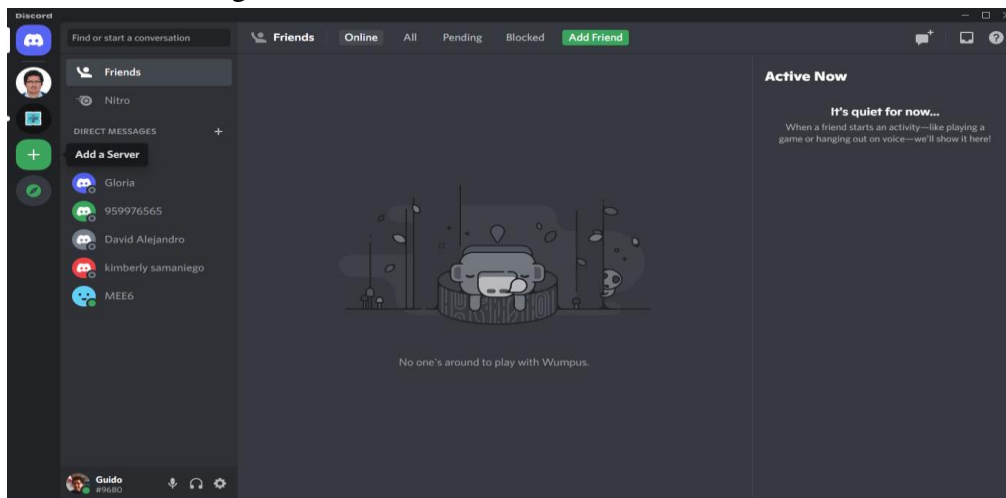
Discord

Find or start a conversation

Friends

Nitro

DIRECT MESSAGES +

Add a Server

Gloria

959976565

David Alejandro

kimberly samaniego

MEE6

Guido
#9680

Friends Online All Pending Blocked Add Friend

No one's around to play with Wumpus.

Active Now

It's quiet for now...

When a friend starts an activity—like playing a game or hanging out on voice—we'll show it here!